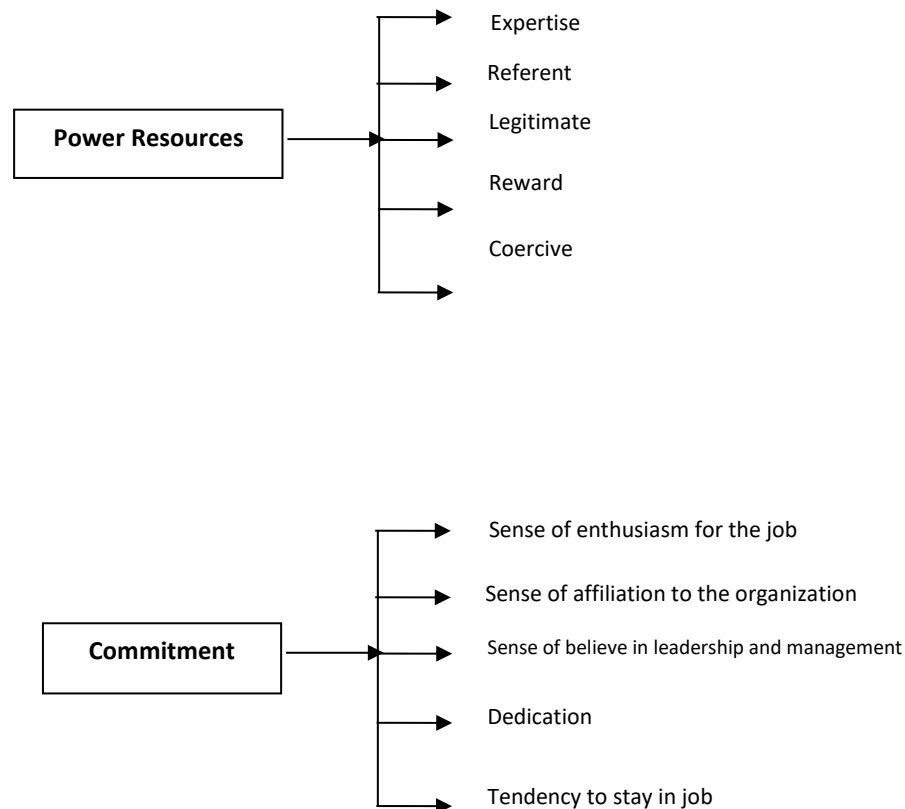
Power Resources

Expertise

Referent

Legitimate

Reward

Coercive

Commitment

Sense of enthusiasm for the job

Sense of affiliation to the organization

Sense of believe in leadership and management

Dedication

Tendency to stay in job